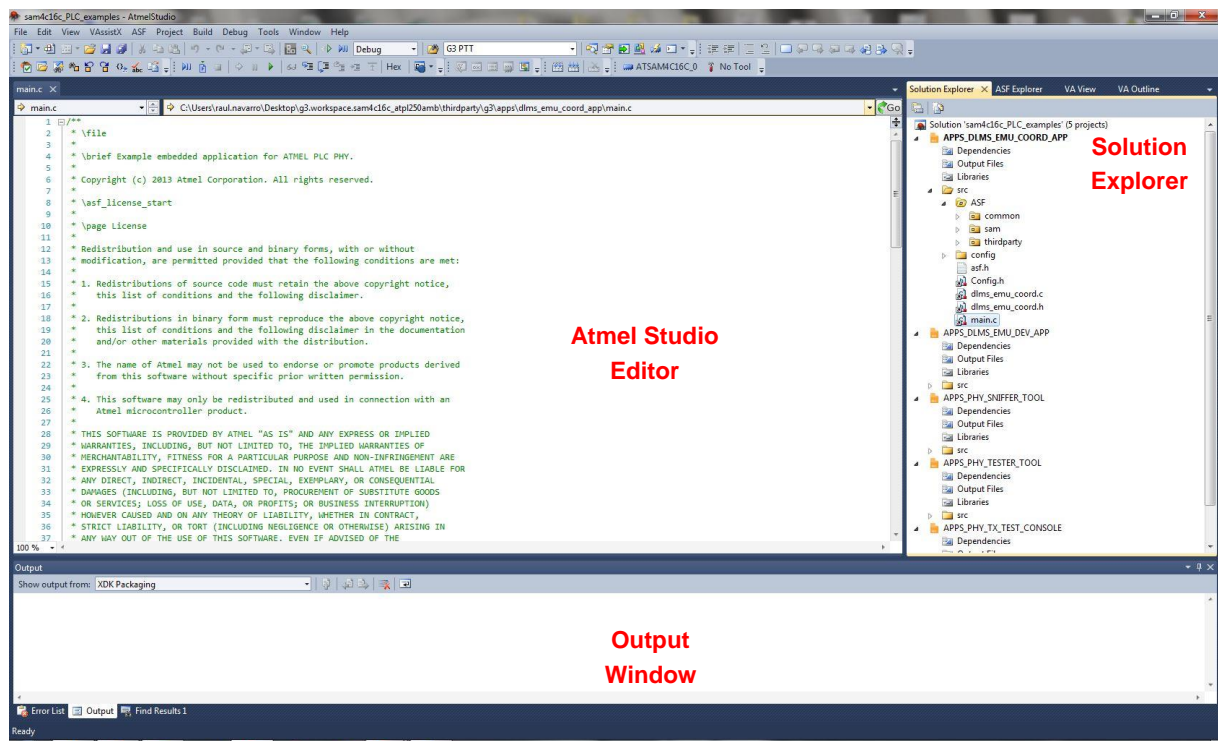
sam4c16c_PLC_examples - AtmelStudio

File Edit View VAssistX ASF Project Build Debug Tools Window Help

Debug G3 PTT

Hex ATSAM4C16C_0 No Tool

main.c ×

main.c C:\Users\raul.navarro\Desktop\g3.workspace.sam4c16c_atpl250amb\thirdparty\g3\apps\dlms_emu_coord_app\main.c Go

1 /**
2 * \file
3 *
4 * \brief Example embedded application for ATMEL PLC PHY.
5 *
6 * Copyright (c) 2013 Atmel Corporation. All rights reserved.
7 *
8 * \asf_license_start
9 *
10 * \page License
11 *
12 * Redistribution and use in source and binary forms, with or without
13 * modification, are permitted provided that the following conditions are met:
14 *
15 * 1. Redistributions of source code must retain the above copyright notice,
16 * this list of conditions and the following disclaimer.
17 *
18 * 2. Redistributions in binary form must reproduce the above copyright notice,
19 * this list of conditions and the following disclaimer in the documentation
20 * and/or other materials provided with the distribution.
21 *
22 * 3. The name of Atmel may not be used to endorse or promote products derived
23 * from this software without specific prior written permission.
24 *
25 * 4. This software may only be redistributed and used in connection with an
26 * Atmel microcontroller product.
27 *
28 * THIS SOFTWARE IS PROVIDED BY ATMEL "AS IS" AND ANY EXPRESS OR IMPLIED
29 * WARRANTIES, INCLUDING, BUT NOT LIMITED TO, THE IMPLIED WARRANTIES OF
30 * MERCHANTABILITY, FITNESS FOR A PARTICULAR PURPOSE AND NON-INFRINGEMENT ARE
31 * EXPRESSLY AND SPECIFICALLY DISCLAIMED. IN NO EVENT SHALL ATMEL BE LIABLE FOR
32 * ANY DIRECT, INDIRECT, INCIDENTAL, SPECIAL, EXEMPLARY, OR CONSEQUENTIAL
33 * DAMAGES (INCLUDING, BUT NOT LIMITED TO, PROCUREMENT OF SUBSTITUTE GOODS
34 * OR SERVICES; LOSS OF USE, DATA, OR PROFITS; OR BUSINESS INTERRUPTION)
35 * HOWEVER CAUSED AND ON ANY THEORY OF LIABILITY, WHETHER IN CONTRACT,
36 * STRICT LIABILITY, OR TORT (INCLUDING NEGLIGENCE OR OTHERWISE) ARISING IN
37 * ANY WAY OUT OF THE USE OF THIS SOFTWARE, EVEN IF ADVISED OF THE

100 %

Atmel Studio Editor

Solution Explorer × ASF Explorer VA View VA Outline

Solution 'sam4c16c_PLC_examples' (5 projects)
APPS_DLMS_EMU_COORD_APP
Dependencies
Output Files
Libraries
src
ASF
common
sam
thirdparty
config
asf.h
Config.h
dlms_emu_coord.c
dlms_emu_coord.h
main.c
APPS_DLMS_EMU_DEV_APP
Dependencies
Output Files
Libraries
src
APPS_PHY_SNIFFER_TOOL
Dependencies
Output Files
Libraries
src
APPS_PHY_TESTER_TOOL
Dependencies
Output Files
Libraries
src
APPS_PHY_TX_TEST_CONSOLE
Dependencies

Solution Explorer

Output

Show output from: XDK Packaging

Output Window

Error List Output Find Results 1

Ready